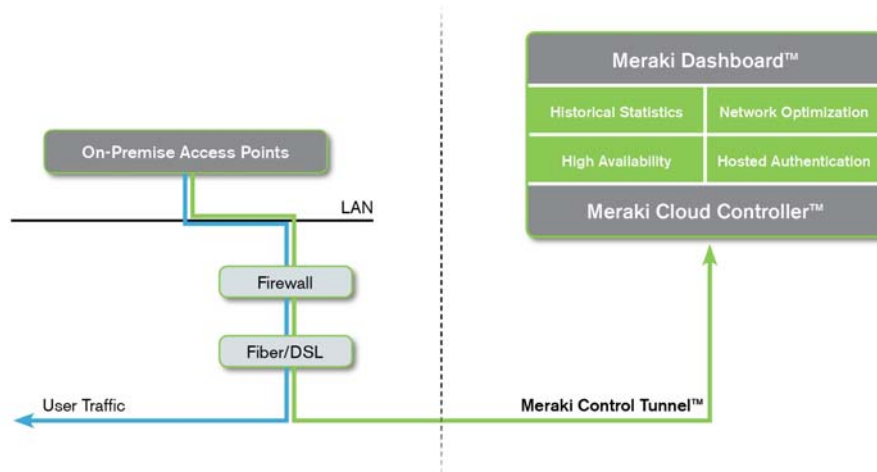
Meraki Dashboard™

Historical Statistics

Network Optimization

High Availability

Hosted Authentication

Meraki Cloud Controller™

On-Premise Access Points

LAN

Firewall

Fiber/DSL

User Traffic

Meraki Control Tunnel™